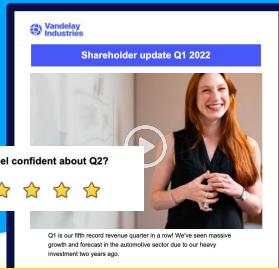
Vandelay Industries

Shareholder update Q1 2022

el confident about Q2?

Q1 is our fifth record revenue quarter in a row! We've seen massive growth and forecast in the automotive sector due to our heavy investment two years ago.